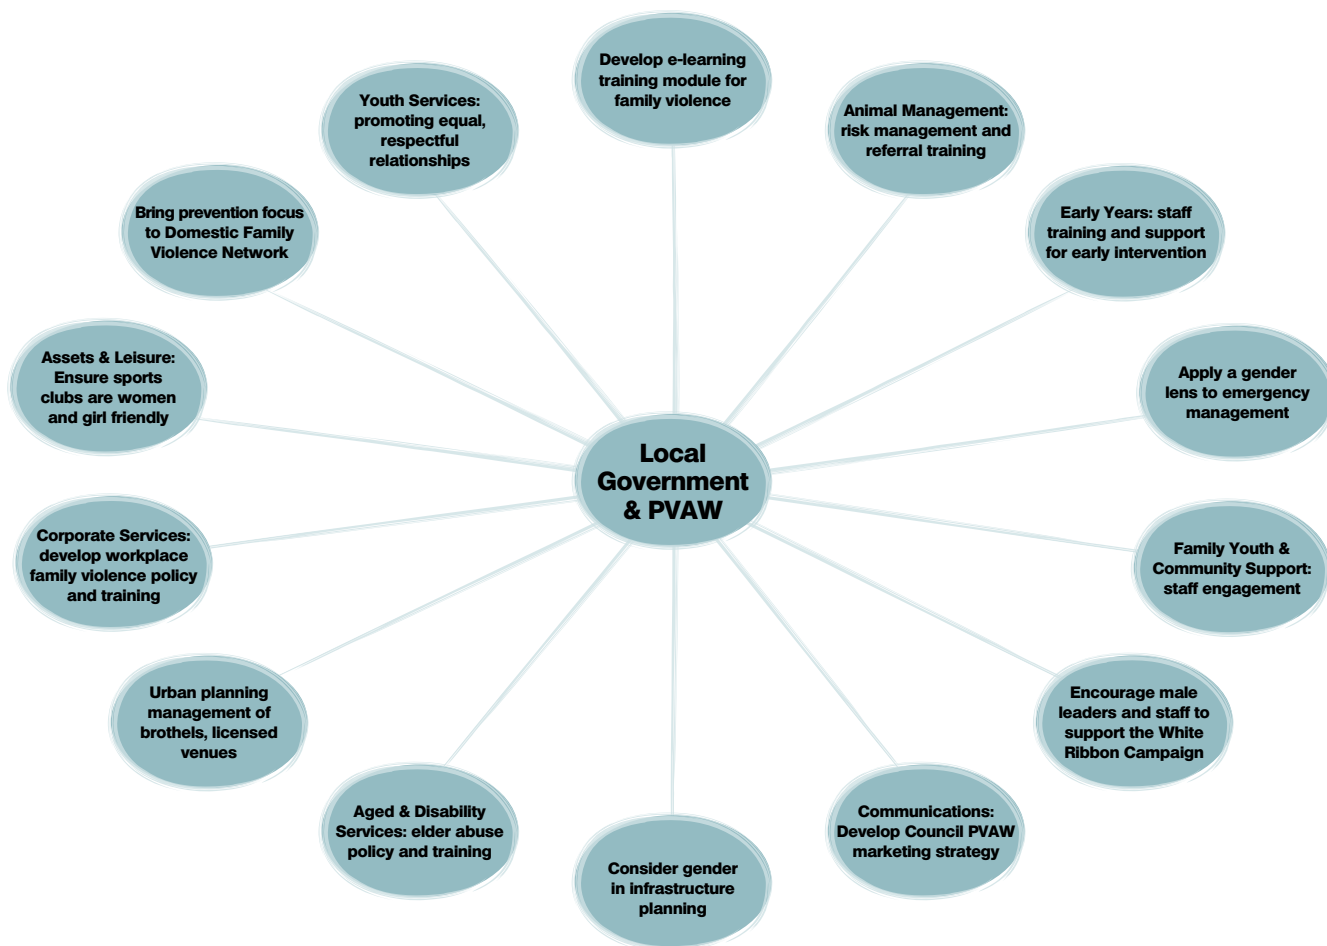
Develop e-learning training module for family violence

Animal Management: risk management and referral training

Early Years: staff training and support for early intervention

Apply a gender lens to emergency management

Family Youth & Community Support: staff engagement

Encourage male leaders and staff to support the White Ribbon Campaign

Communications: Develop Council PVAW marketing strategy

Consider gender in infrastructure planning

Aged & Disability Services: elder abuse policy and training

Urban planning management of brothels, licensed venues

Corporate Services: develop workplace family violence policy and training

Assets & Leisure: Ensure sports clubs are women and girl friendly

Bring prevention focus to Domestic Family Violence Network

Youth Services: promoting equal, respectful relationships

Local Government & PVAW